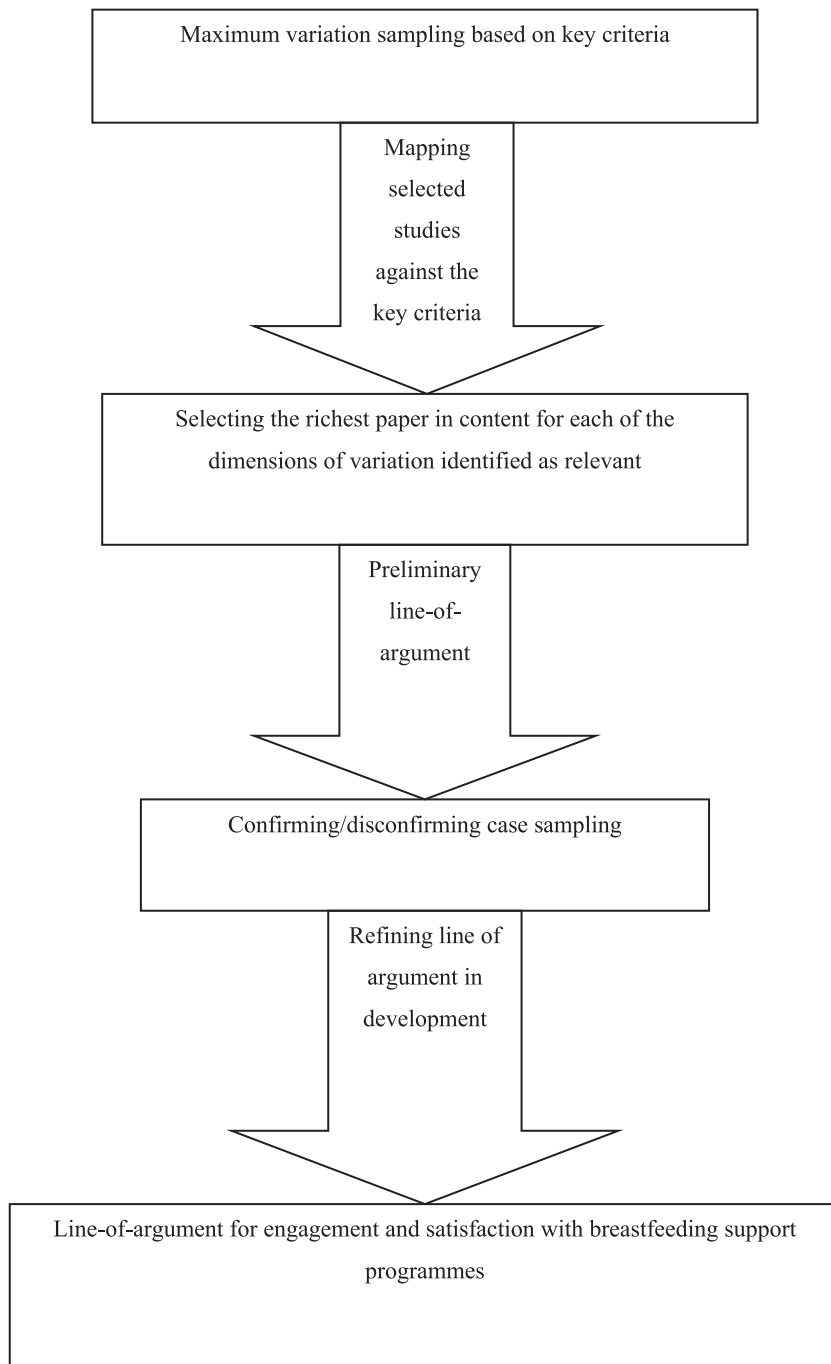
Maximum variation sampling based on key criteria

Mapping selected studies against the key criteria

Selecting the richest paper in content for each of the dimensions of variation identified as relevant

Preliminary line-of-argument

Confirming/disconfirming case sampling

Refining line of argument in development

Line-of-argument for engagement and satisfaction with breastfeeding support programmes